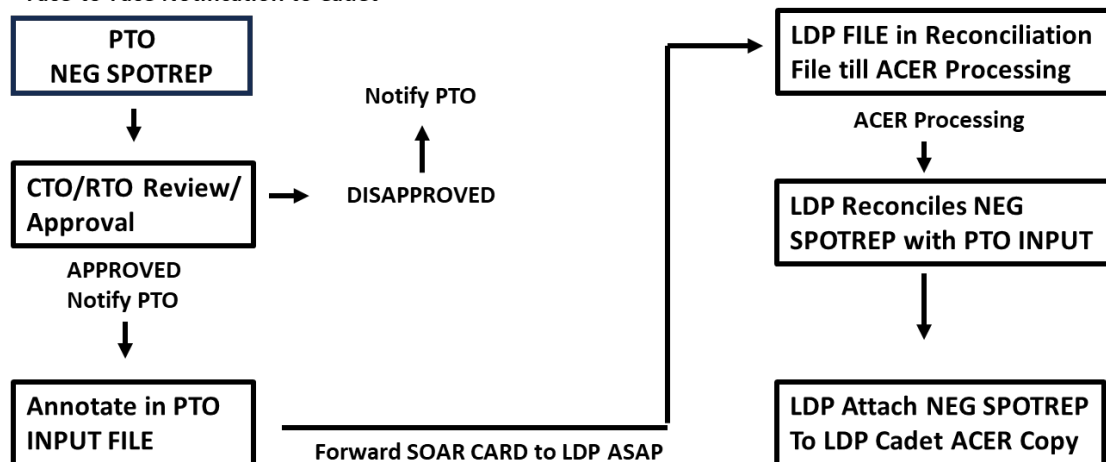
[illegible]

PTO NEG SPOTREP

CTO/RTO Review/ Approval

Notify PTO

DISAPPROVED

APPROVED Notify PTO

Annotate in PTO INPUT FILE

Forward SOAR CARD to LDP ASAP

LDP FILE in Reconciliation File till ACER Processing

ACER Processing

LDP Reconciles NEG SPOTREP with PTO INPUT

LDP Attach NEG SPOTREP To LDP Cadet ACER Copy